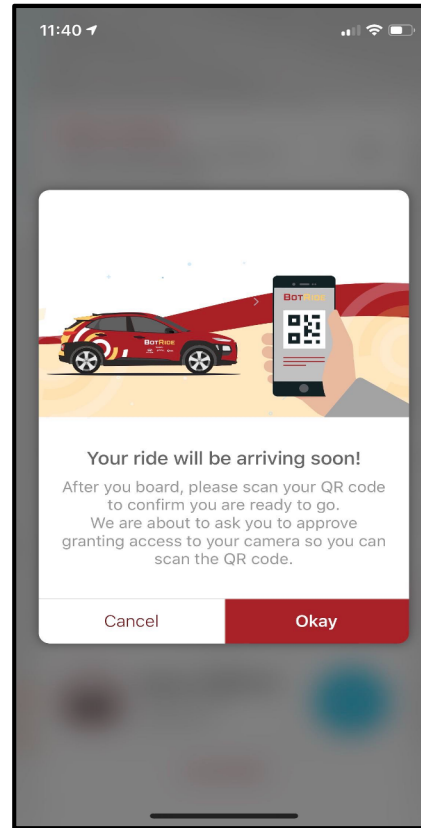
11:40

BotRide

BotRide

Your ride will be arriving soon!

After you board, please scan your QR code to confirm you are ready to go.
We are about to ask you to approve granting access to your camera so you can scan the QR code.

Cancel

Okay